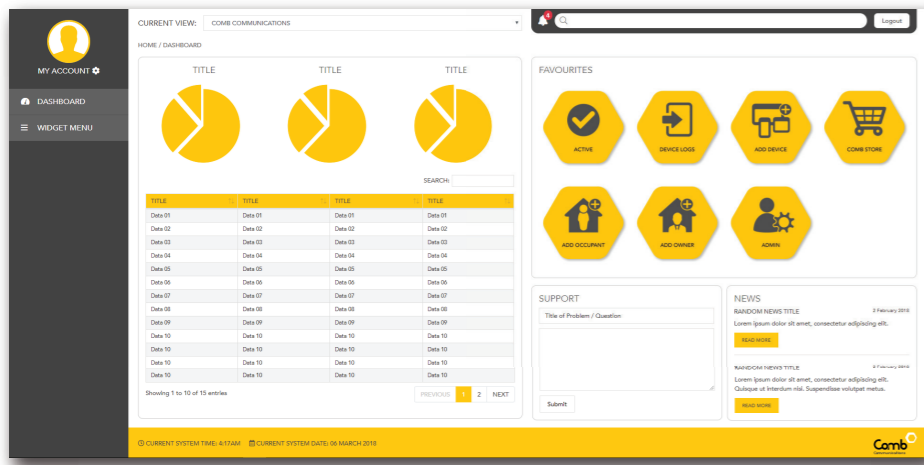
MY ACCOUNT

DASHBOARD

WIDGET MENU

CURRENT VIEW: COMB COMMUNICATIONS

4

Logout

HOME / DASHBOARD

TITLE

TITLE

TITLE

SEARCH:

| TITLE | TITLE | TITLE | TITLE |
|---|---|---|---|
| Data 01 | Data 01 | Data 01 | Data 01 |
| Data 02 | Data 02 | Data 02 | Data 02 |
| Data 03 | Data 03 | Data 03 | Data 03 |
| Data 04 | Data 04 | Data 04 | Data 04 |
| Data 05 | Data 05 | Data 05 | Data 05 |
| Data 06 | Data 06 | Data 06 | Data 06 |
| Data 07 | Data 07 | Data 07 | Data 07 |
| Data 08 | Data 08 | Data 08 | Data 08 |
| Data 09 | Data 09 | Data 09 | Data 09 |
| Data 10 | Data 10 | Data 10 | Data 10 |
| Data 10 | Data 10 | Data 10 | Data 10 |
| Data 10 | Data 10 | Data 10 | Data 10 |
| Data 10 | Data 10 | Data 10 | Data 10 |

Showing 1 to 10 of 15 entries

PREVIOUS 1 2 NEXT

FAVOURITES

ACTIVE

DEVICE LOGS

ADD DEVICE

COMB STORE

ADD OCCUPANT

ADD OWNER

ADMIN

SUPPORT

Title of Problem / Question

Submit

NEWS

RANDOM NEWS TITLE

2 February 2018

Lorem ipsum dolor sit amet, consectetur adipiscing elit.

READ MORE

RANDOM NEWS TITLE

2 February 2018

Lorem ipsum dolor sit amet, consectetur adipiscing elit. Quisque ut interdum nisl. Suspendisse volutpat metus.

READ MORE

CURRENT SYSTEM TIME: 4:17AM CURRENT SYSTEM DATE: 06 MARCH 2018

Comb
Communications